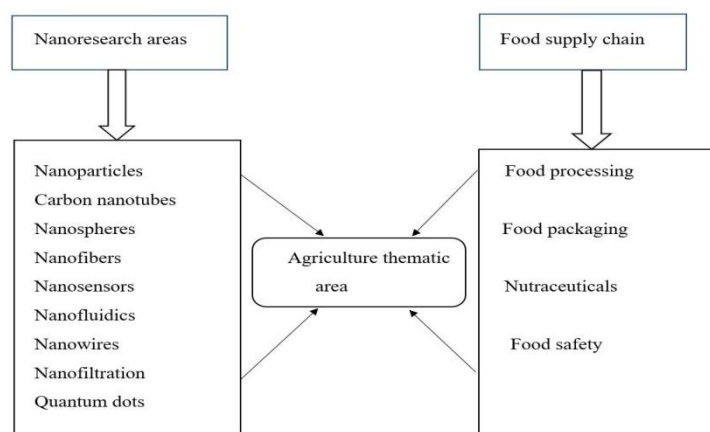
Nanoresearch areas

Food supply chain

Nanoparticles
Carbon nanotubes
Nanospheres
Nanofibers
Nanosensors
Nanofluidics
Nanowires
Nanofiltration
Quantum dots

Agriculture thematic area

Food processing
Food packaging
Nutraceuticals
Food safety